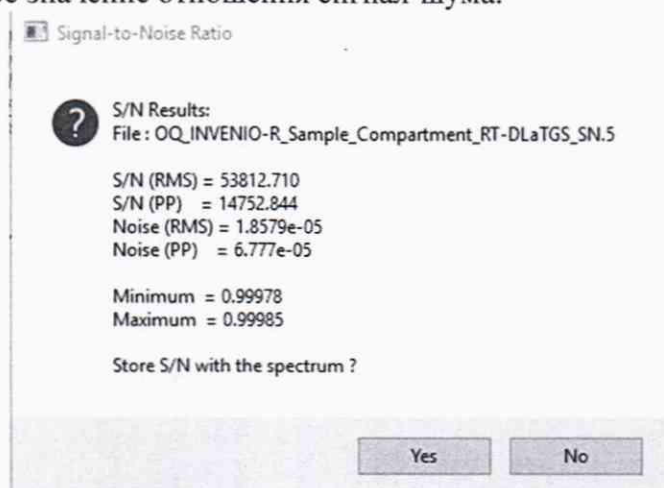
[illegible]

Signal-to-Noise Ratio

S/N Results:
File : OQ_INVENIO-R_Sample_Compartment_RT-DLaTGS_SN.5

S/N (RMS) = 53812.710
S/N (PP) = 14752.844
Noise (RMS) = 1.8579e-05
Noise (PP) = 6.777e-05

Minimum = 0.99978
Maximum = 0.99985

Store S/N with the spectrum ?

Yes

No